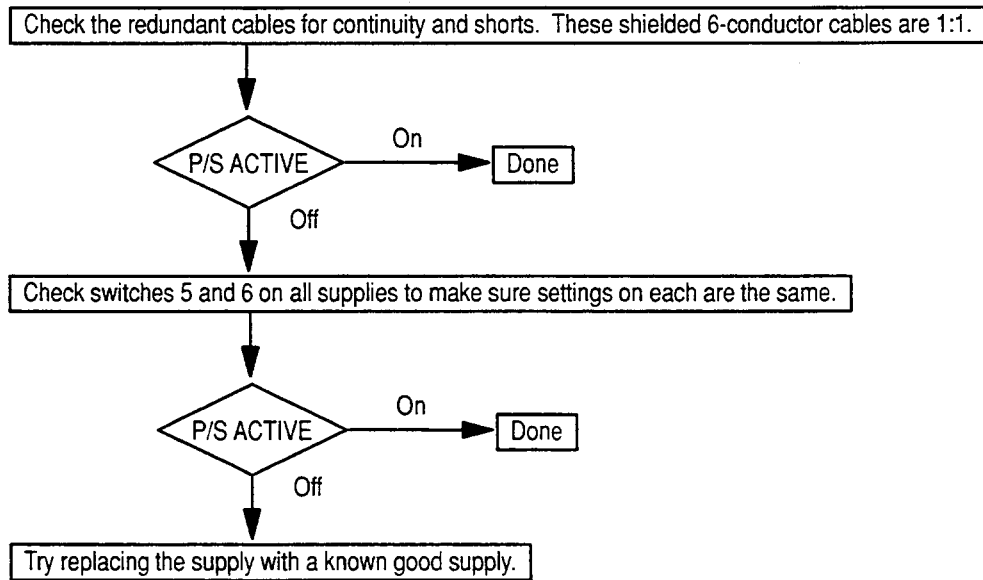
Check the redundant cables for continuity and shorts. These shielded 6-conductor cables are 1:1.

P/S ACTIVE

On

Done

Off

Check switches 5 and 6 on all supplies to make sure settings on each are the same.

P/S ACTIVE

On

Done

Off

Try replacing the supply with a known good supply.